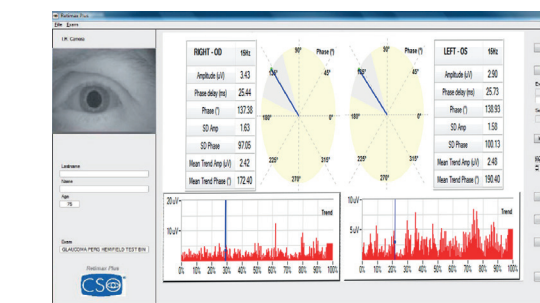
Retimax Plus
File Exams

I.R. Camera

Lastname
Name
Age
75

Exam
GLAUCOMA PERG. HEMIFIELD TEST BIN

Retimax Plus
CSO

| RIGHT - OD | 15Hz |
|---|---|
| Amplitude (uV) | 3.43 |
| Phase delay (ms) | 25.44 |
| Phase (°) | 137.38 |
| SD Amp | 1.63 |
| SD Phase | 97.05 |
| Mean Trend Amp (uV) | 2.42 |
| Mean Trend Phase (°) | 172.40 |

90° Phase 45° 180° 0° 225° 315° 270°

90° Phase 45° 180° 0° 225° 315° 270°

| LEFT - OS | 15Hz |
|---|---|
| Amplitude (uV) | 2.90 |
| Phase delay (ms) | 25.73 |
| Phase (°) | 138.93 |
| SD Amp | 1.58 |
| SD Phase | 100.13 |
| Mean Trend Amp (uV) | 2.43 |
| Mean Trend Phase (°) | 190.40 |

20uV Trend 10uV 0% 10% 20% 30% 40% 50% 60% 70% 80% 90% 100%

10uV Trend 5uV 0% 10% 20% 30% 40% 50% 60% 70% 80% 90% 100%